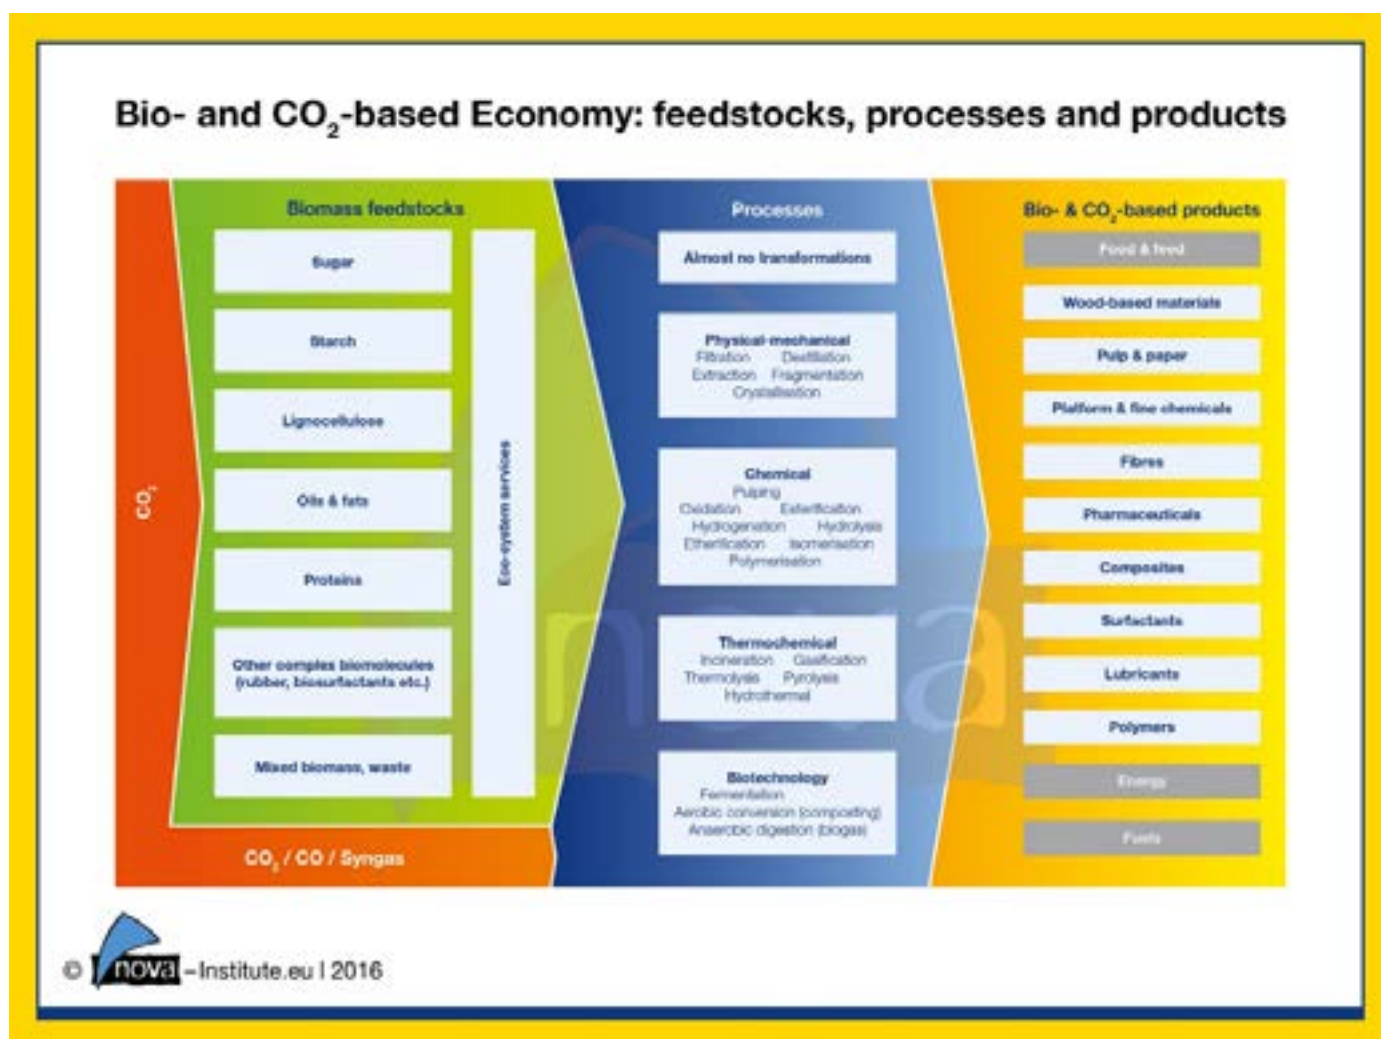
Bio- and $CO_2$-based Economy: feedstocks, processes and products

$CO_2$

Biomass feedstocks

Sugar

Starch

Lignocellulose

Oils & fats

Proteins

Other complex biomolecules (rubber, biosurfactants etc.)

Mixed biomass, waste

Eco-system services

$CO_2$ / CO / Syngas

Processes

Almost no transformations

Physical-mechanical
Filtration Destillation
Extraction Fragmentation
Crystallisation

Chemical
Pulping
Oxidation Esterification
Hydrogenation Hydrolysis
Etherification Isomerisation
Polymerisation

Thermochemical
Incineration Gasification
Thermolysis Pyrolysis
Hydrothermal

Biotechnology
Fermentation
Aerobic conversion (composting)
Anaerobic digestion (biogas)

Bio- & $CO_2$-based products

Food & feed

Wood-based materials

Pulp & paper

Platform & fine chemicals

Fibres

Pharmaceuticals

Composites

Surfactants

Lubricants

Polymers

Energy

Fuels

© nova-Institute.eu | 2016